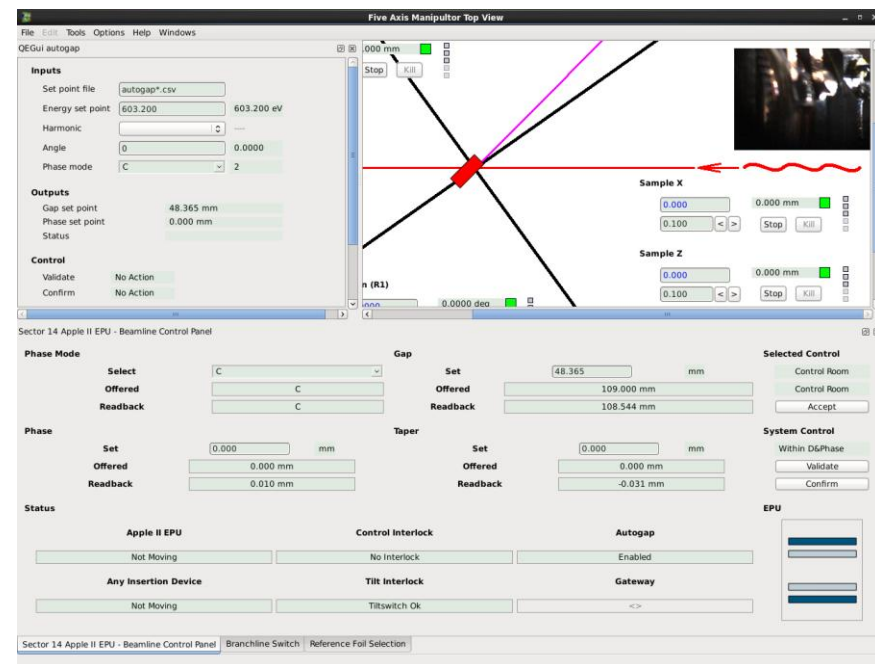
Five Axis Manipultor Top View

File Edit Tools Options Help Windows

QEGui autogap

Inputs

Set point file | autogap*.csv
Energy set point | 603.200 | 603.200 eV
Harmonic | | ----
Angle | 0 | 0.0000
Phase mode | C | 2

Outputs

Gap set point | 48.365 mm
Phase set point | 0.000 mm
Status

Control

Validate | No Action
Confirm | No Action

.000 mm
Stop Kill

Sample X
0.000 | 0.000 mm
0.100 | < > | Stop | Kill

Sample Z
0.000 | 0.000 mm
0.100 | < > | Stop | Kill

n (R1)
.000 | 0.0000 deg

Sector 14 Apple II EPU - Beamline Control Panel

Phase Mode

| | |
|---|---|
| Select | C |
| Offered | C |
| Readback | C |

Gap

| | | |
|---|---|---|
| Set | 48.365 | mm |
| Offered | 109.000 mm | |
| Readback | 108.544 mm | |

Selected Control
Control Room
Control Room
Accept

Phase

| | | |
|---|---|---|
| Set | 0.000 | mm |
| Offered | 0.000 mm | |
| Readback | 0.010 mm | |

Taper

| | | |
|---|---|---|
| Set | 0.000 | mm |
| Offered | 0.000 mm | |
| Readback | -0.031 mm | |

System Control
Within D&Phase
Validate
Confirm

Status

| Apple II EPU | Control Interlock | Autogap |
|---|---|---|
| Not Moving | No Interlock | Enabled |
| Any Insertion Device | Tilt Interlock | Gateway |
| Not Moving | Tiltswitch Ok | <> |

EPU

Sector 14 Apple II EPU - Beamline Control Panel | Branchline Switch | Reference Foil Selection